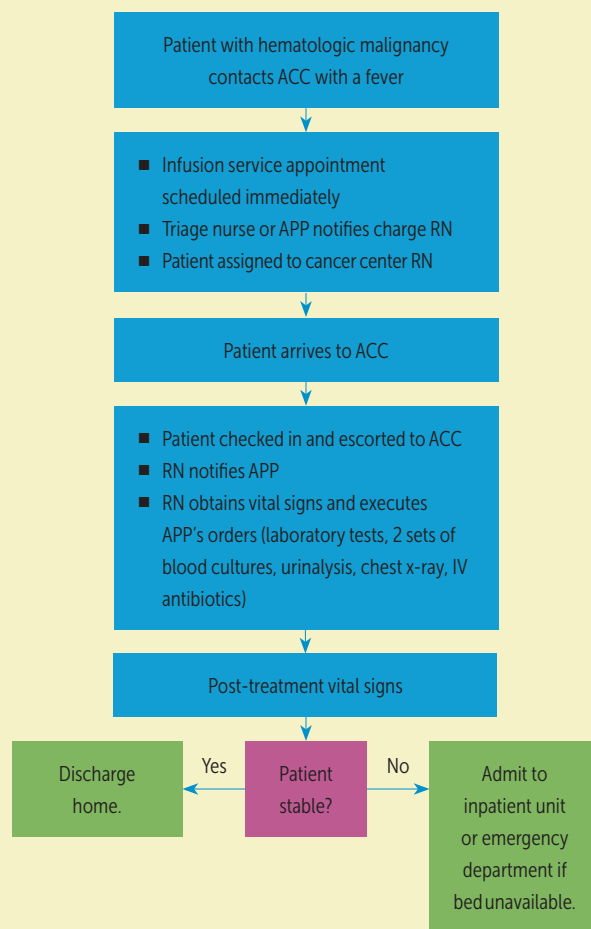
Patient with hematologic malignancy contacts ACC with a fever

■ Infusion service appointment scheduled immediately
■ Triage nurse or APP notifies charge RN
■ Patient assigned to cancer center RN

Patient arrives to ACC

■ Patient checked in and escorted to ACC
■ RN notifies APP
■ RN obtains vital signs and executes APP's orders (laboratory tests, 2 sets of blood cultures, urinalysis, chest x-ray, IV antibiotics)

Post-treatment vital signs

Discharge home.

Yes

Patient stable?

No

Admit to inpatient unit or emergency department if bed unavailable.